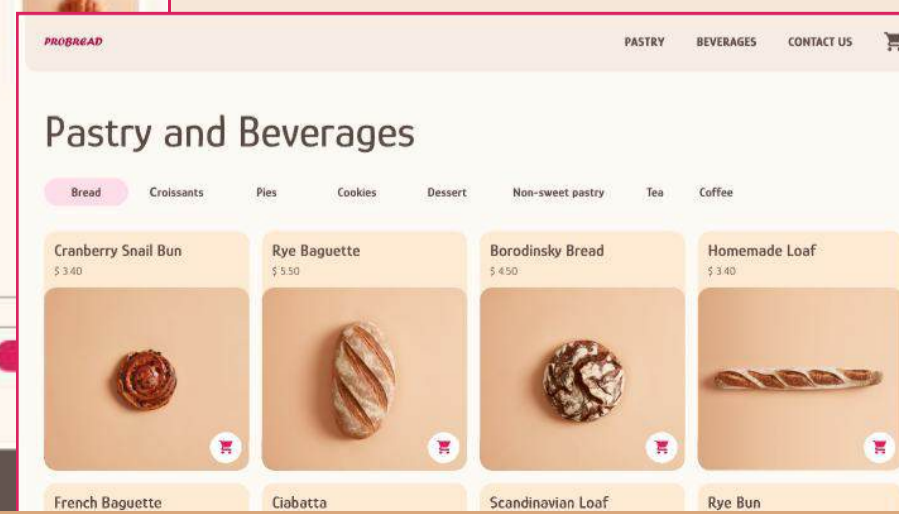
PROBREAD

PASTRY BEVERAGES CONTACT US

Pastry and Beverages

Bread Croissants Pies Cookies Dessert Non-sweet pastry Tea Coffee

Cranberry Snail Bun
$ 3.40

Rye Baguette
$ 5.50

Borodinsky Bread
$ 4.50

Homemade Loaf
$ 3.40

French Baguette

Ciabatta

Scandinavian Loaf

Rye Bun